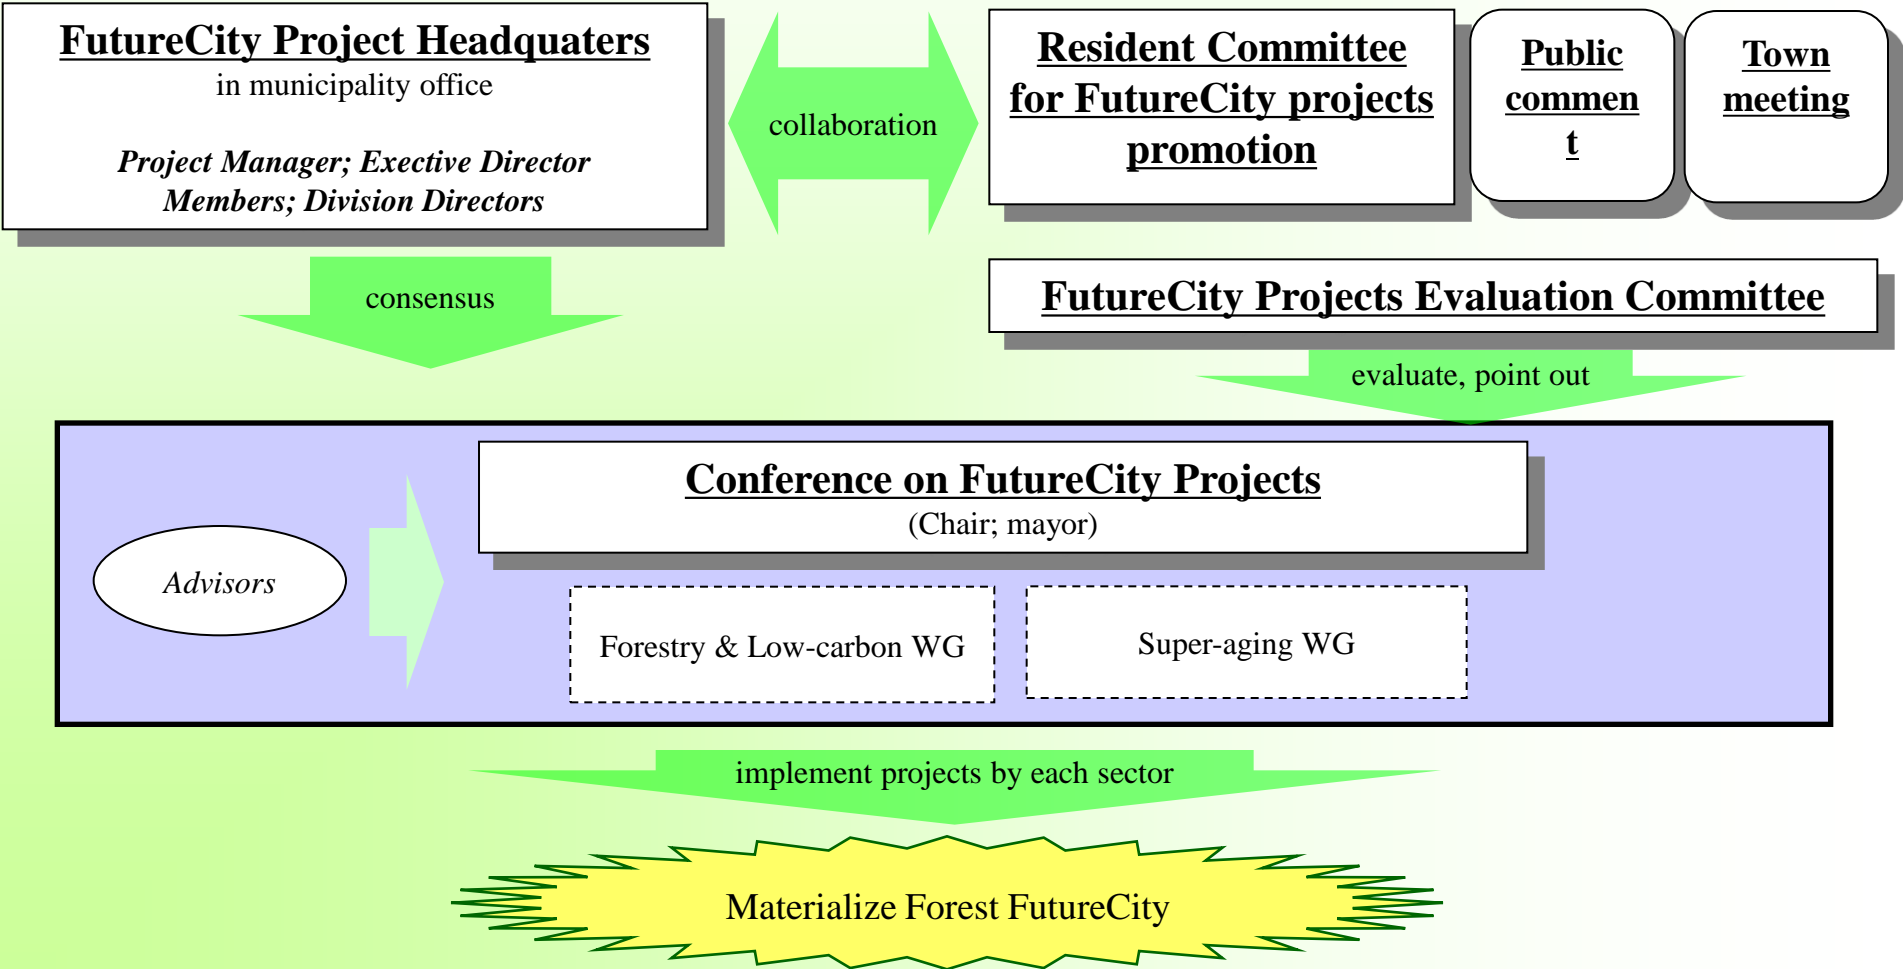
FutureCity Project Headquaters
in municipality office

Project Manager; Exective Director
Members; Division Directors

collaboration

Resident Committee for FutureCity projects promotion

Public comment

Town meeting

consensus

FutureCity Projects Evaluation Committee

evaluate, point out

Conference on FutureCity Projects
(Chair; mayor)

Advisors

Forestry & Low-carbon WG

Super-aging WG

implement projects by each sector

Materialize Forest FutureCity